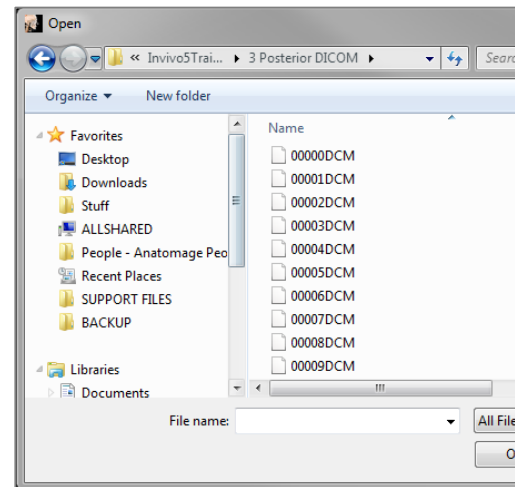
Open

« Invivo5Trai... ▸ 3 Posterior DICOM ▸

Searc

Organize ▾ New folder

Favorites
Desktop
Downloads
Stuff
ALLSHARED
People - Anatomage Peo
Recent Places
SUPPORT FILES
BACKUP

Libraries
Documents

Name
00000DCM
00001DCM
00002DCM
00003DCM
00004DCM
00005DCM
00006DCM
00007DCM
00008DCM
00009DCM

File name:

All File

O